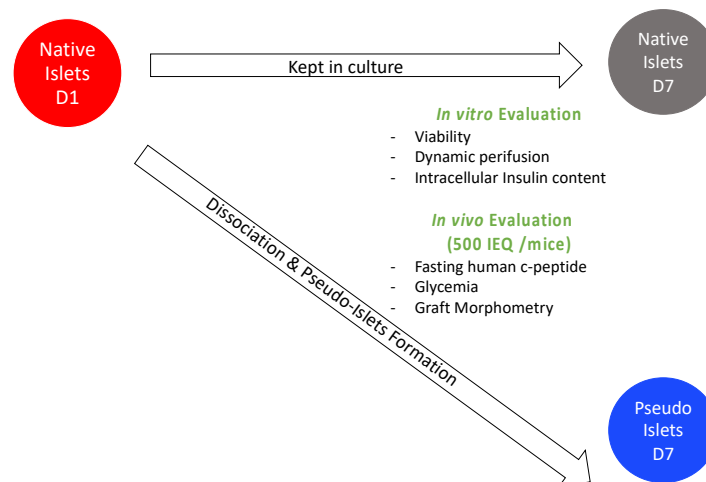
Native Islets D1

Kept in culture

Native Islets D7

In vitro Evaluation
- Viability
- Dynamic perifusion
- Intracellular Insulin content

In vivo Evaluation (500 IEQ /mice)
- Fasting human c-peptide
- Glycemia
- Graft Morphometry

Dissociation & Pseudo-Islets Formation

Pseudo Islets D7